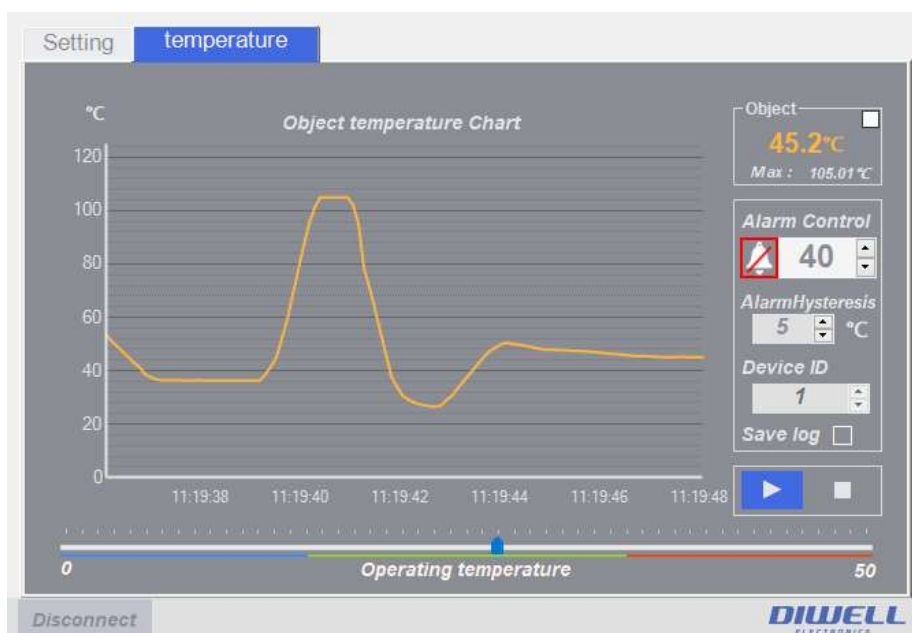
Setting temperature

°C

Object temperature Chart

120
100
80
60
40
20
0

11:19:38 11:19:40 11:19:42 11:19:44 11:19:46 11:19:48

Object
45.2°C
Max : 105.01°C

Alarm Control
40

AlarmHysteresis
5 °C

Device ID
1

Save log

0 Operating temperature 50

Disconnect

DIWELL